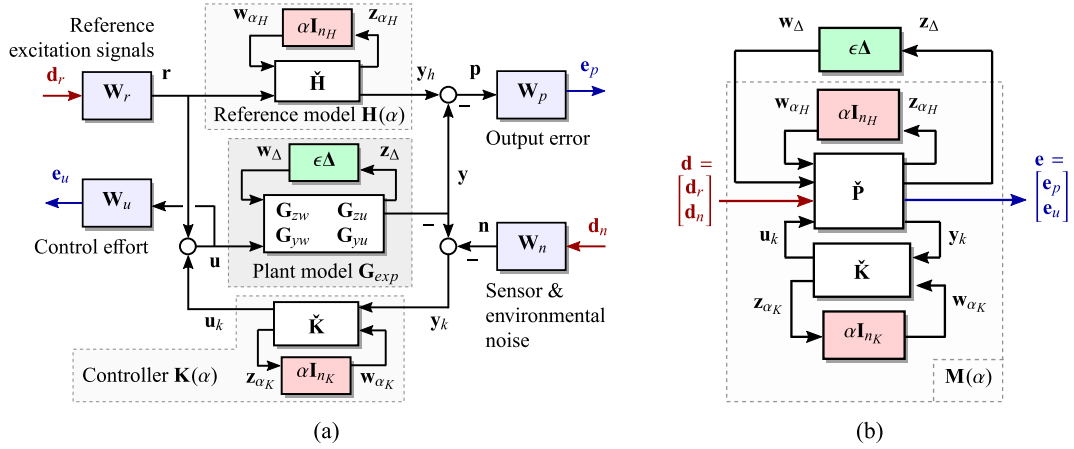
Reference excitation signals

$\mathbf{w}_{\alpha_H}$ $\alpha \mathbf{I}_{n_H}$ $\mathbf{z}_{\alpha_H}$

$\mathbf{d}_r$ $\mathbf{r}$ $\mathbf{W}_r$ $\check{\mathbf{H}}$ $\mathbf{y}_h$ $\mathbf{p}$ $\mathbf{W}_p$ $\mathbf{e}_p$

Reference model $\mathbf{H}(\alpha)$

Output error

$\mathbf{w}_\Delta$ $\epsilon\boldsymbol{\Delta}$ $\mathbf{z}_\Delta$

$\mathbf{e}_u$ $\mathbf{W}_u$ $\mathbf{y}$

$\mathbf{G}_{zw}$ $\mathbf{G}_{zu}$
$\mathbf{G}_{yw}$ $\mathbf{G}_{yu}$

Control effort $\mathbf{u}$ $\mathbf{n}$ $\mathbf{W}_n$ $\mathbf{d}_n$

Plant model $\mathbf{G}_{exp}$

Sensor & environmental noise

$\mathbf{u}_k$ $\check{\mathbf{K}}$ $\mathbf{y}_k$

Controller $\mathbf{K}(\alpha)$ $\mathbf{z}_{\alpha_K}$ $\alpha \mathbf{I}_{n_K}$ $\mathbf{w}_{\alpha_K}$

(a)

$\mathbf{w}_\Delta$ $\epsilon\boldsymbol{\Delta}$ $\mathbf{z}_\Delta$

$\mathbf{w}_{\alpha_H}$ $\alpha \mathbf{I}_{n_H}$ $\mathbf{z}_{\alpha_H}$

$\mathbf{d} = \begin{bmatrix}\mathbf{d}_r\\ \mathbf{d}_n\end{bmatrix}$ $\check{\mathbf{P}}$ $\mathbf{e} = \begin{bmatrix}\mathbf{e}_p\\ \mathbf{e}_u\end{bmatrix}$

$\mathbf{u}_k$ $\mathbf{y}_k$

$\check{\mathbf{K}}$

$\mathbf{z}_{\alpha_K}$ $\mathbf{w}_{\alpha_K}$

$\alpha \mathbf{I}_{n_K}$

$\mathbf{M}(\alpha)$

(b)